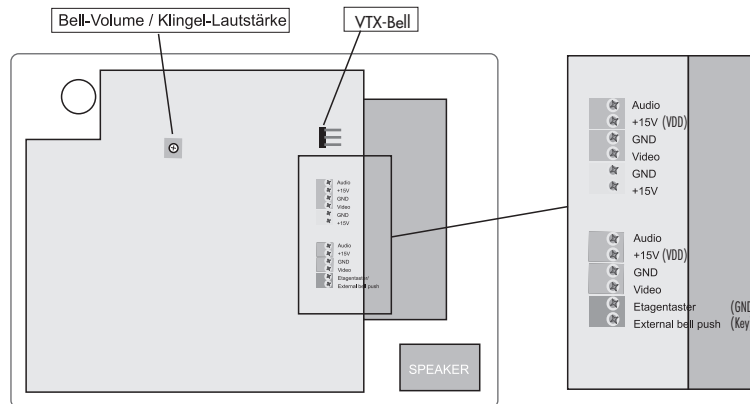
Bell-Volume / Klingel-Lautstärke

VTX-Bell

Audio
+15V
GND
Video
GND
+15V

Audio
+15V
GND
Video
Etagentaster/
External bell push

SPEAKER

Audio
+15V (VDD)
GND
Video
GND
+15V

Audio
+15V (VDD)
GND
Video
Etagentaster (GND
External bell push (Key